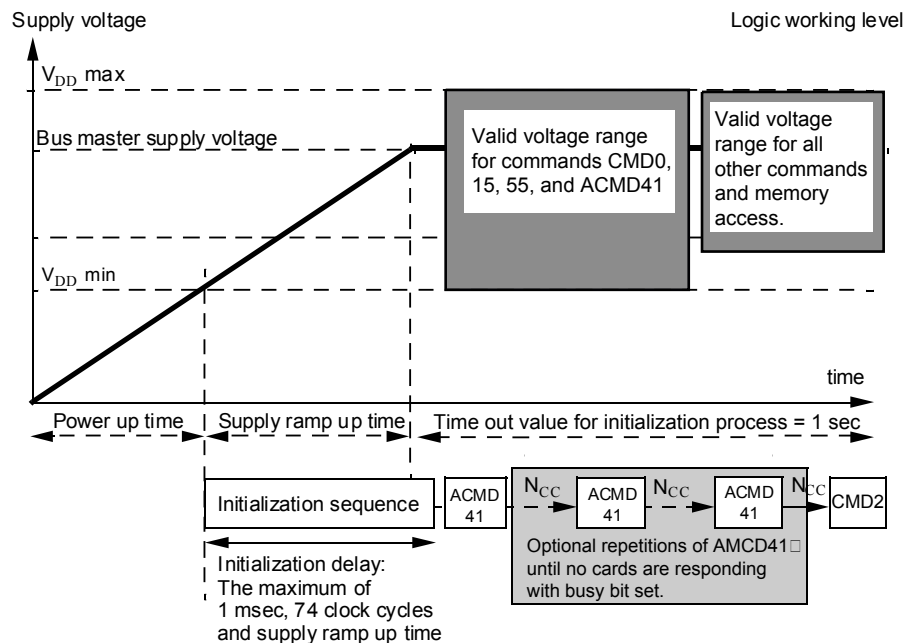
Supply voltage

Logic working level

$V_{DD}$ max

Bus master supply voltage

Valid voltage range for commands CMD0, 15, 55, and ACMD41

Valid voltage range for all other commands and memory access.

$V_{DD}$ min

time

Power up time

Supply ramp up time

Time out value for initialization process = 1 sec

Initialization sequence

ACMD 41

$N_{CC}$

ACMD 41

$N_{CC}$

ACMD 41

$N_{CC}$

CMD2

Optional repetitions of AMCD41 until no cards are responding with busy bit set.

Initialization delay: The maximum of 1 msec, 74 clock cycles and supply ramp up time